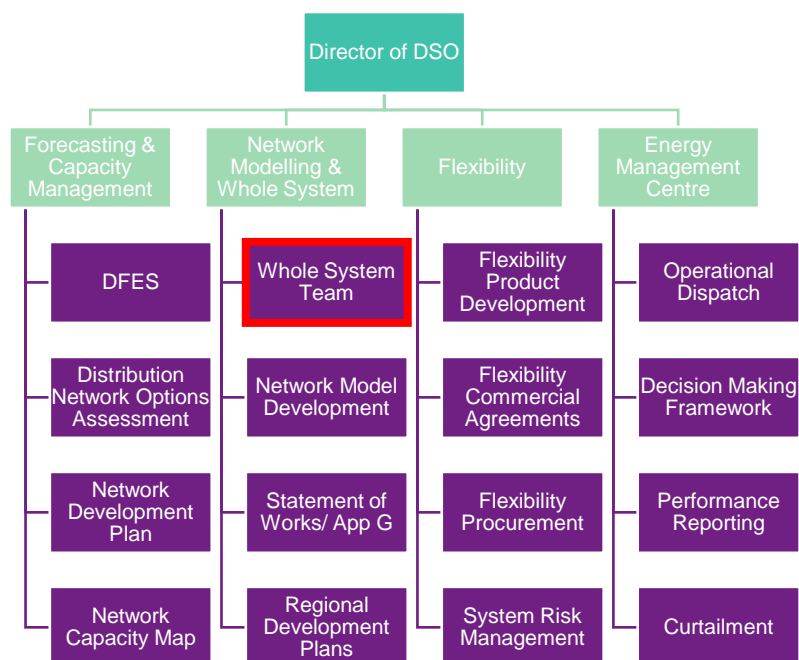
Director of DSO

Forecasting & Capacity Management

DFES

Distribution Network Options Assessment

Network Development Plan

Network Capacity Map

Network Modelling & Whole System

Whole System Team

Network Model Development

Statement of Works/ App G

Regional Development Plans

Flexibility

Flexibility Product Development

Flexibility Commercial Agreements

Flexibility Procurement

System Risk Management

Energy Management Centre

Operational Dispatch

Decision Making Framework

Performance Reporting

Curtailment